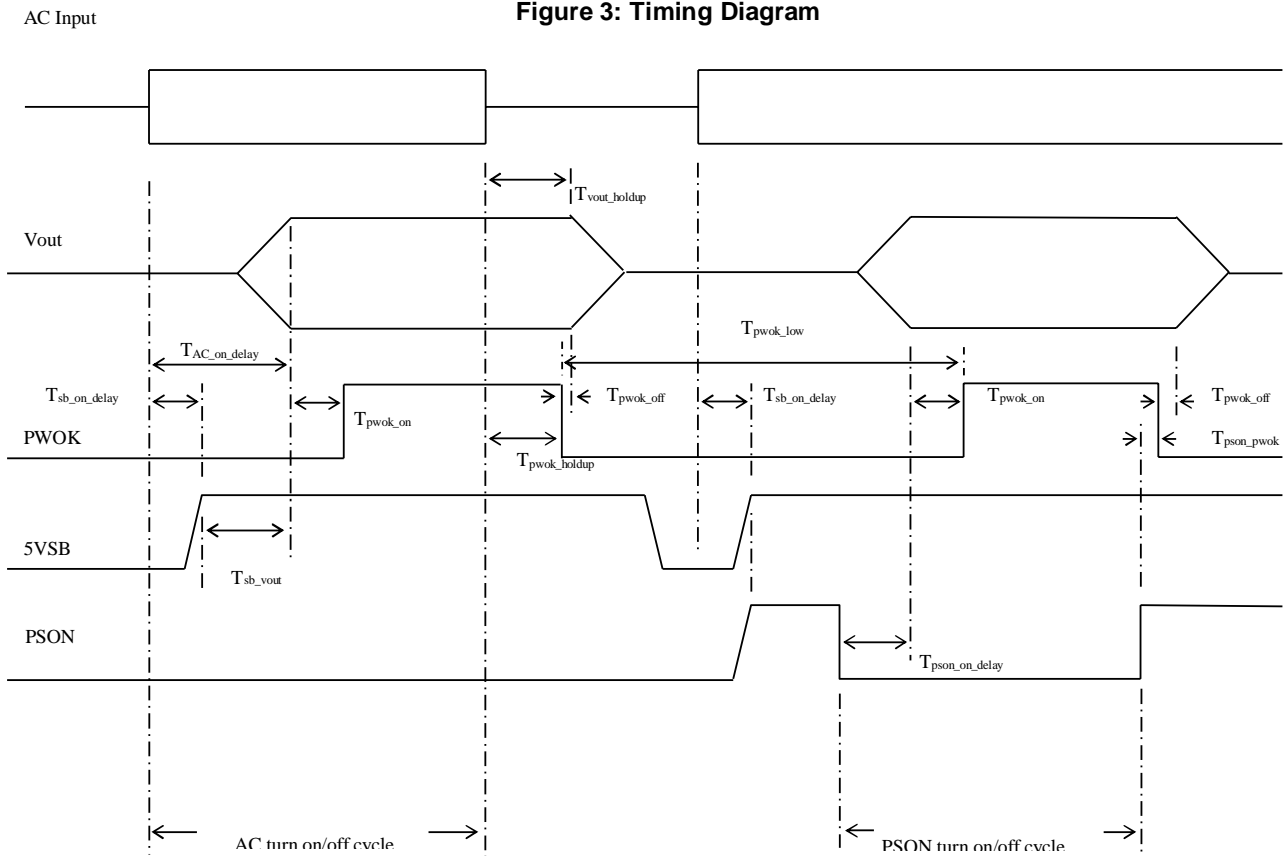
Figure 3: Timing Diagram

AC Input

$T_{vout\_holdup}$

Vout

$T_{pwok\_low}$

$T_{AC\_on\_delay}$

$T_{sb\_on\_delay}$

$T_{pwok\_off}$

$T_{sb\_on\_delay}$

$T_{pwok\_on}$

$T_{pwok\_off}$

$T_{pwok\_on}$

PWOK

$T_{pwok\_holdup}$

$T_{pson\_pwok}$

5VSB

$T_{sb\_vout}$

PSON

$T_{pson\_on\_delay}$

AC turn on/off cycle

PSON turn on/off cycle